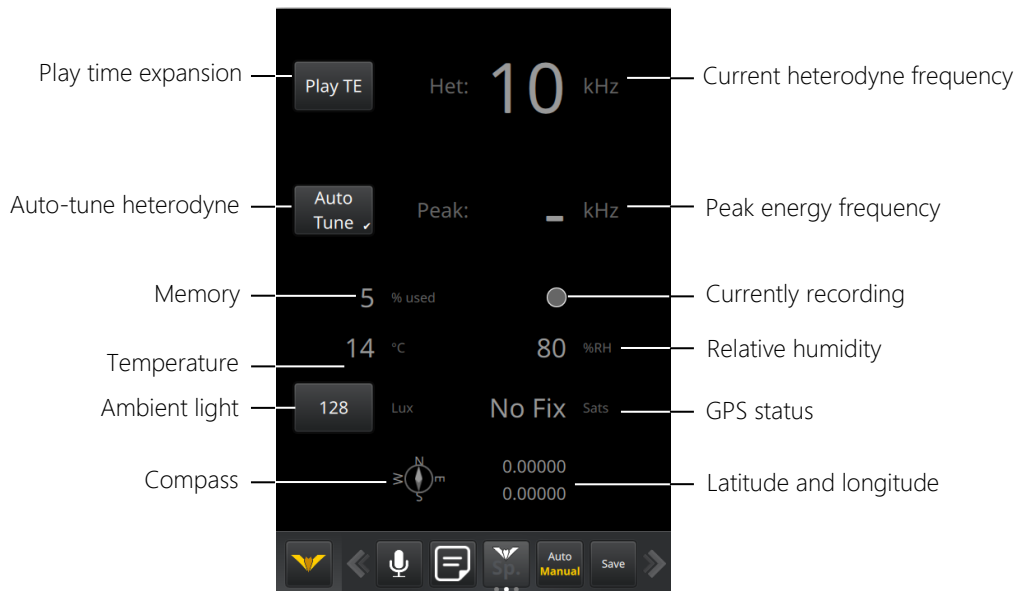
Play time expansion
Play TE
Het: 10 kHz
Current heterodyne frequency

Auto-tune heterodyne
Auto Tune
Peak: - kHz
Peak energy frequency

Memory
5 % used
Currently recording

Temperature
14 °C
80 %RH
Relative humidity

Ambient light
128 Lux
No Fix Sats
GPS status

Compass
N W E S
0.00000
0.00000
Latitude and longitude

Sp.
Auto Manual
Save